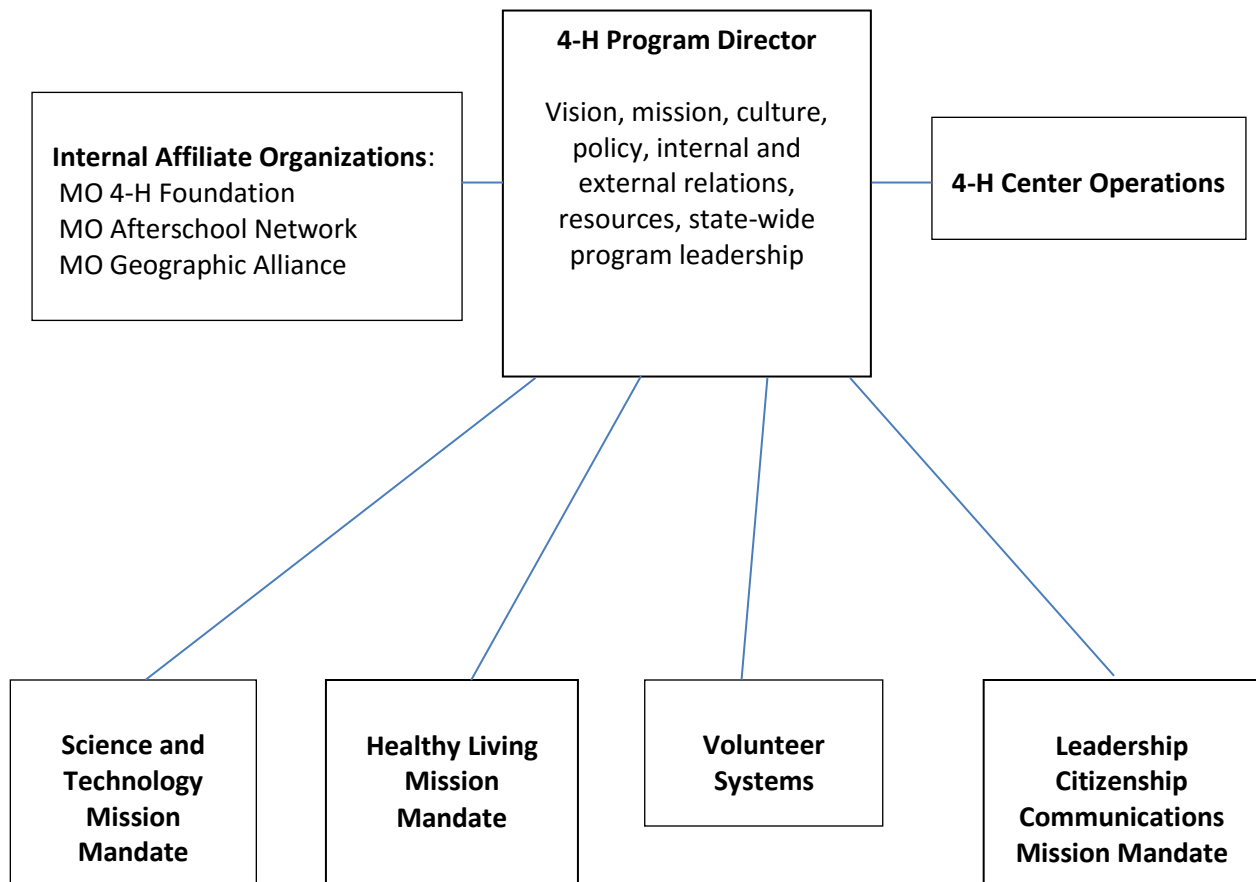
**4-H Program Director**

Vision, mission, culture, policy, internal and external relations, resources, state-wide program leadership

**Internal Affiliate Organizations**:
MO 4-H Foundation
MO Afterschool Network
MO Geographic Alliance

**4-H Center Operations**

**Science and Technology Mission Mandate**

**Healthy Living Mission Mandate**

**Volunteer Systems**

**Leadership Citizenship Communications Mission Mandate**